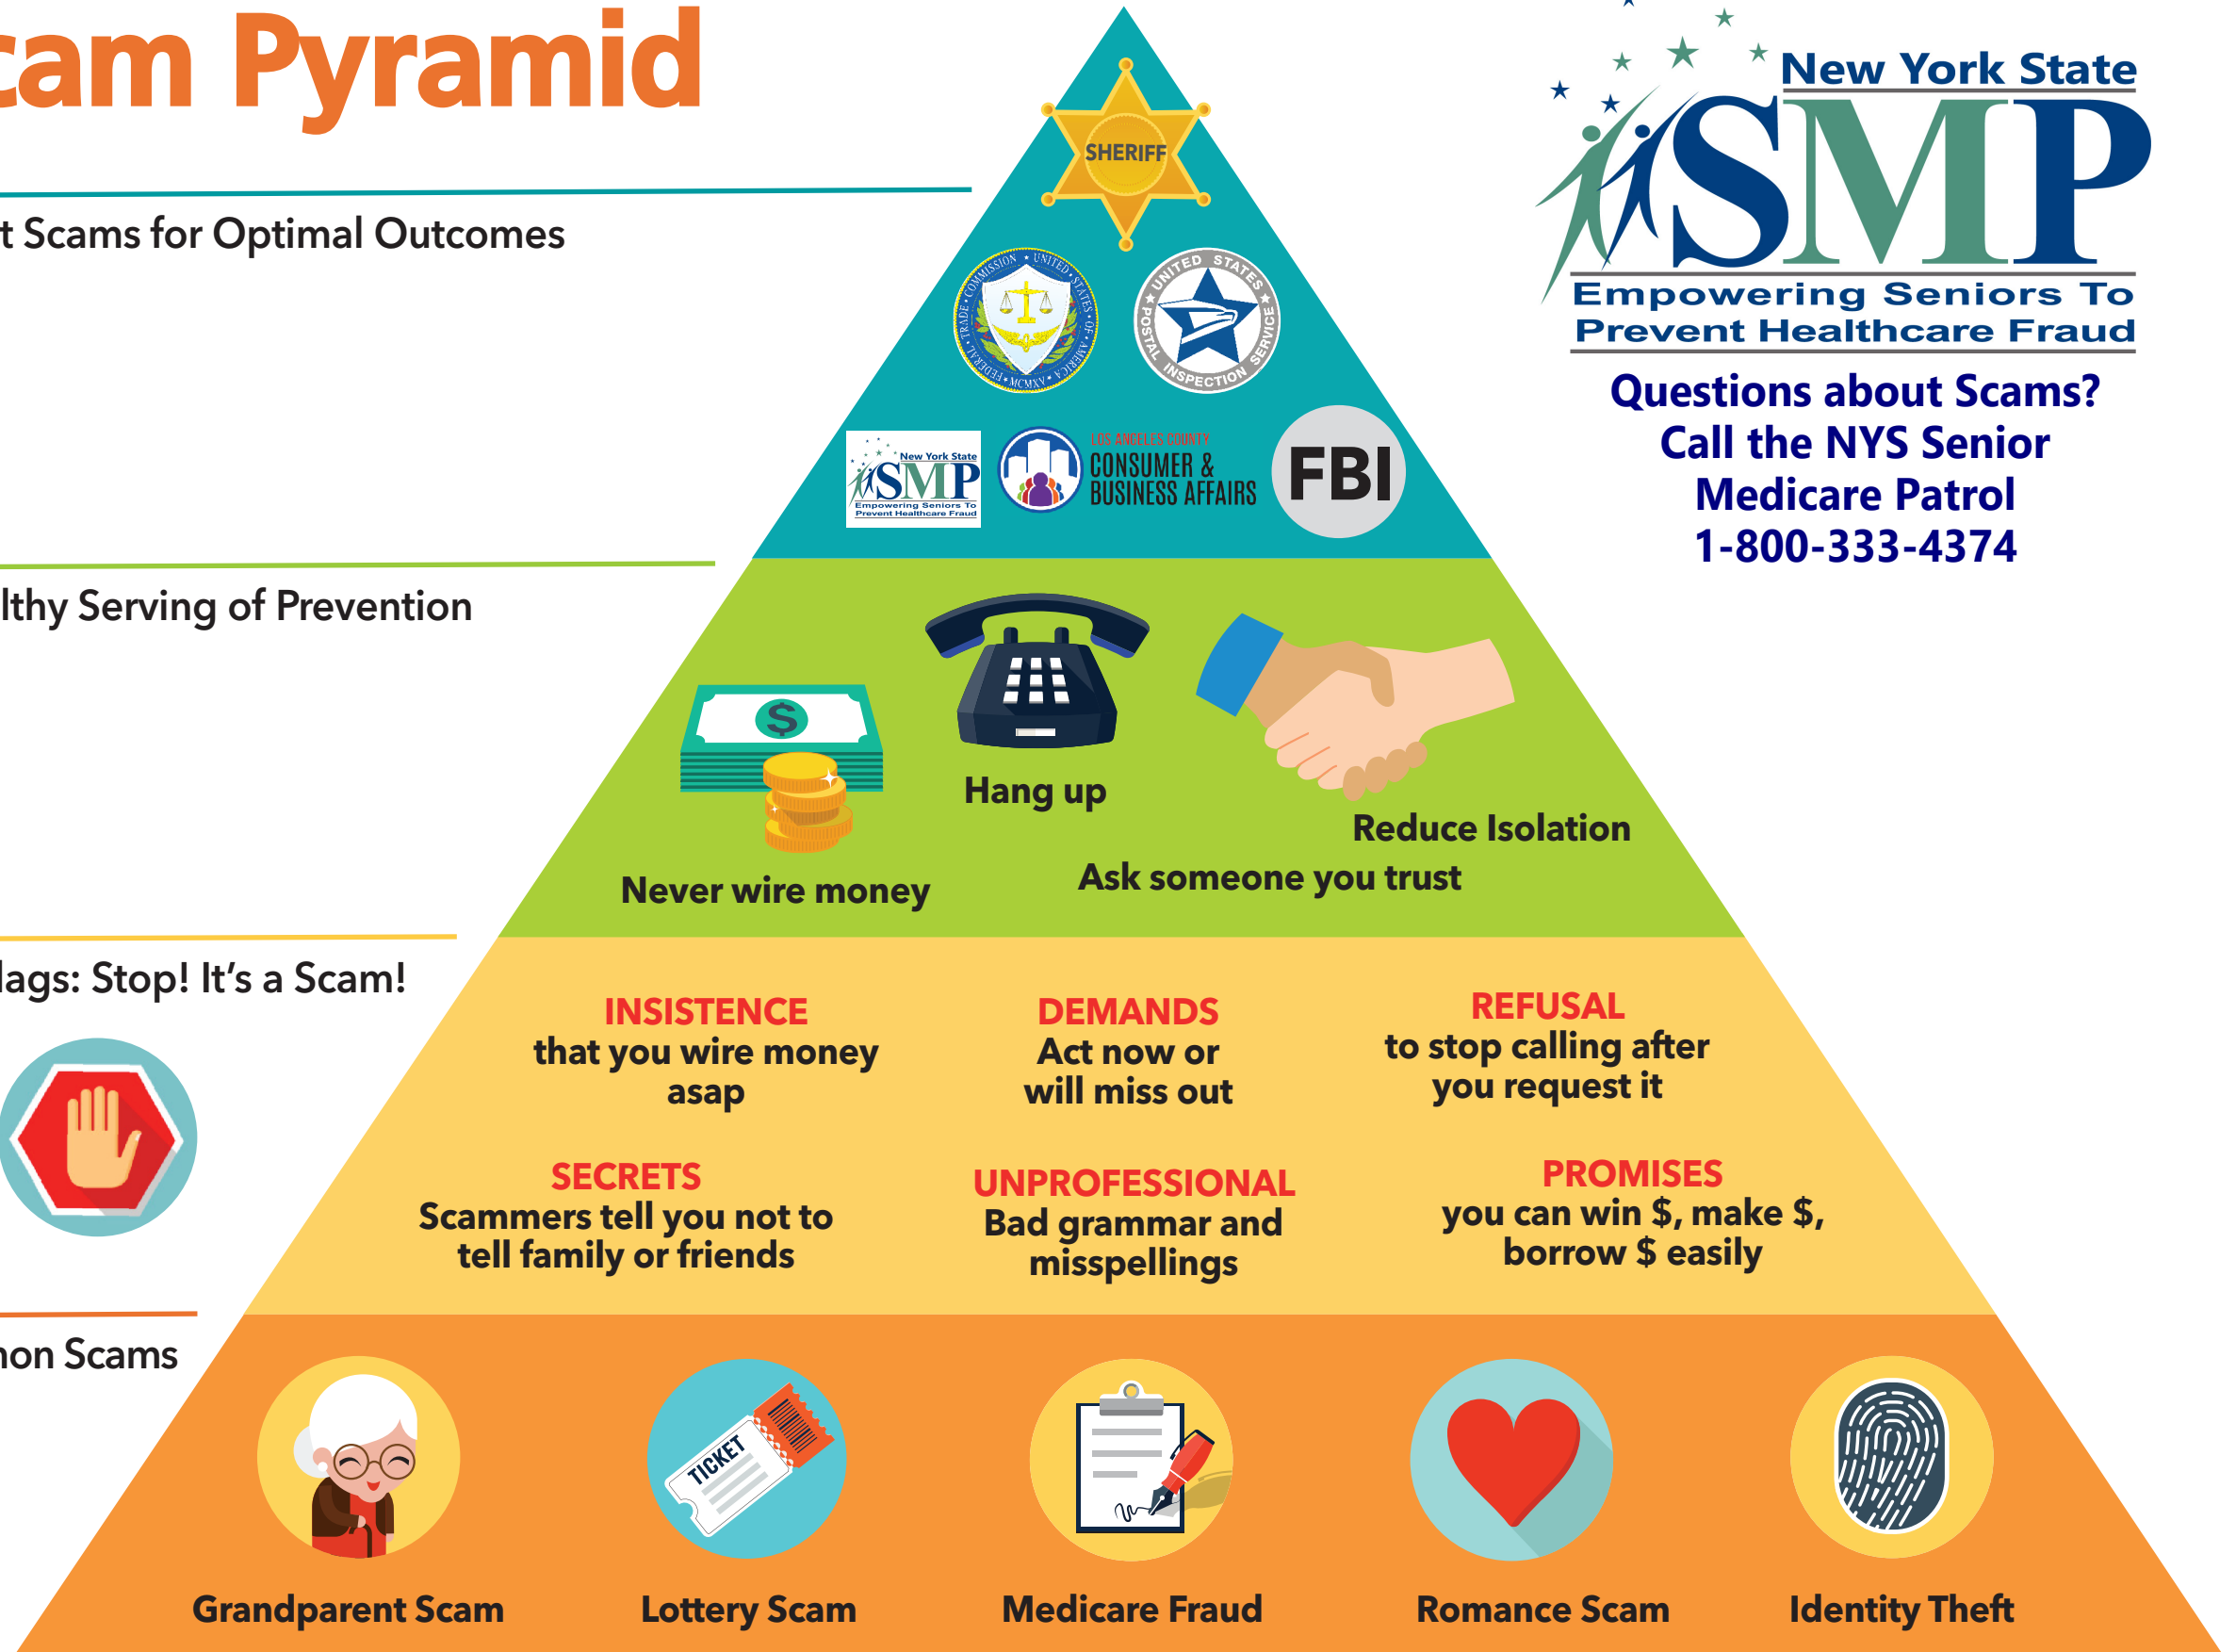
cam Pyramid

t Scams for Optimal Outcomes

lthy Serving of Prevention

lags: Stop! It's a Scam!

non Scams

SHERIFF

FEDERAL TRADE COMMISSION • UNITED STATES OF AMERICA • MCMXV

UNITED STATES POSTAL INSPECTION SERVICE

New York State SMP Empowering Seniors To Prevent Healthcare Fraud

LOS ANGELES COUNTY CONSUMER & BUSINESS AFFAIRS

FBI

New York State
SMP
Empowering Seniors To Prevent Healthcare Fraud

Questions about Scams? Call the NYS Senior Medicare Patrol 1-800-333-4374

Hang up

Reduce Isolation

Never wire money

Ask someone you trust

INSISTENCE
that you wire money asap

DEMANDS
Act now or will miss out

REFUSAL
to stop calling after you request it

SECRETS
Scammers tell you not to tell family or friends

UNPROFESSIONAL
Bad grammar and misspellings

PROMISES
you can win \$, make \$, borrow \$ easily

TICKET

Grandparent Scam

Lottery Scam

Medicare Fraud

Romance Scam

Identity Theft